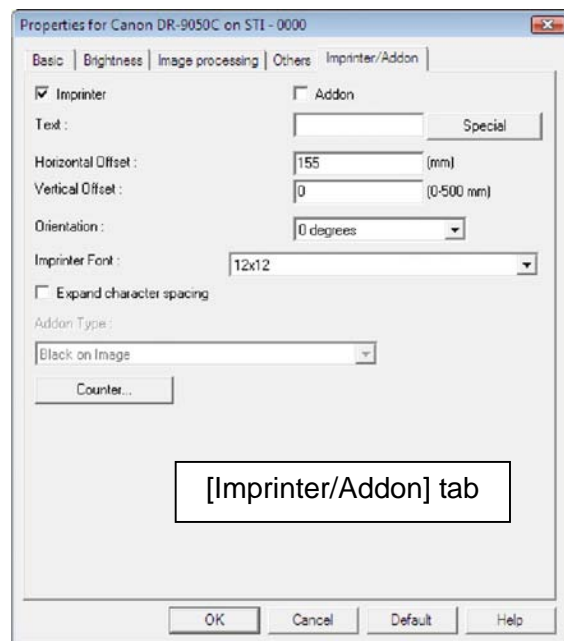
Properties for Canon DR-9050C on STI - 0000

Basic | Brightness | Image processing | Others | Imprinter/Addon

Imprinter

Addon

Text :

Special

Horizontal Offset :

155

(mm)

Vertical Offset :

0

(0-500 mm)

Orientation :

0 degrees

Imprinter Font :

12x12

Expand character spacing

Addon Type :

Black on Image

Counter...

[Imprinter/Addon] tab

OK

Cancel

Default

Help